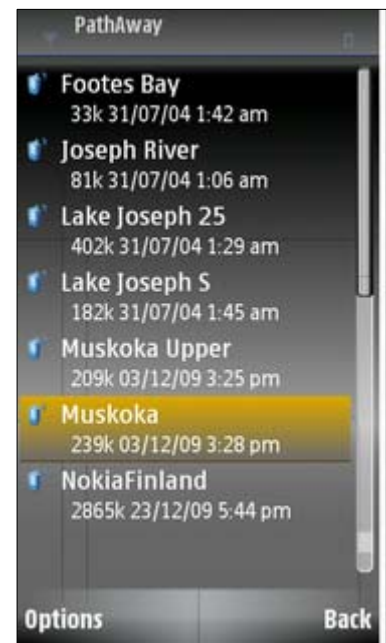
PathAway

Footes Bay
33k 31/07/04 1:42 am

Joseph River
81k 31/07/04 1:06 am

Lake Joseph 25
402k 31/07/04 1:29 am

Lake Joseph S
182k 31/07/04 1:45 am

Muskoka Upper
209k 03/12/09 3:25 pm

Muskoka
239k 03/12/09 3:28 pm

NokiaFinland
2865k 23/12/09 5:44 pm

Options
Back